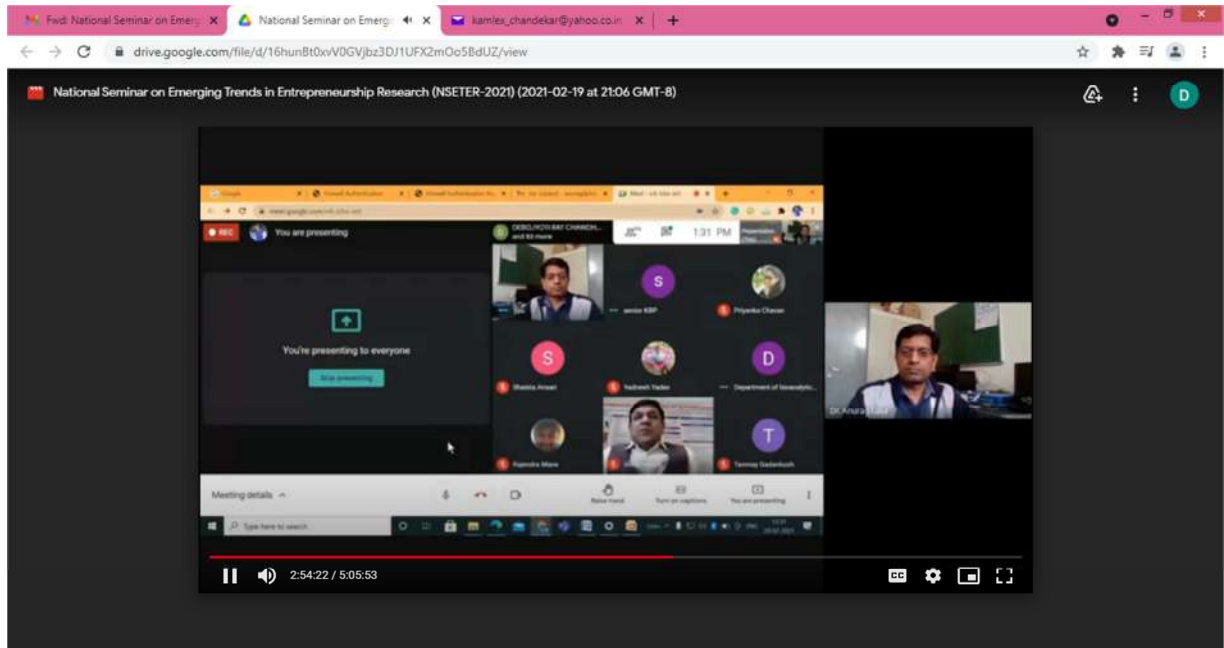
Fwd: National Seminar on Emerg
National Seminar on Emerg
kamlex_chandekar@yahoo.co.in
drive.google.com/file/d/16hunBt0xvV0GVjbz3DJ1UFX2mOo5BdUZ/view
National Seminar on Emerging Trends in Entrepreneurship Research (NSETER-2021) (2021-02-19 at 21:06 GMT-8)
D
REC
You are presenting
DEBOJYOTI RAY CHANDH... and 80 more
1:31 PM
You're presenting to everyone
Stop presenting
S
senior KBP
Priyanka Chavan
S
Shaista Ansari
Yadnesh Yadav
D
Department of Sexeadyto...
Rajendra Mane
T
Tanmay Gadankush
Dr. Anurag Kale
Meeting details
Raise hand
Turn on captions
You are presenting
Type here to search
2:54:22 / 5:05:53